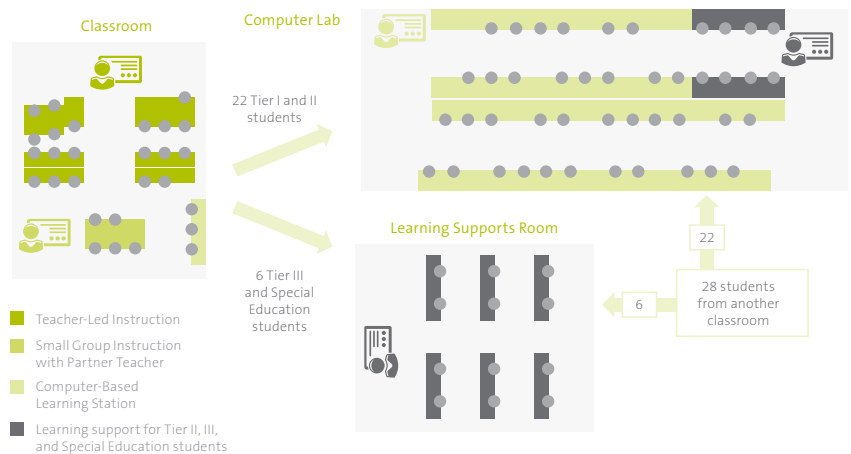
Classroom

Computer Lab

22 Tier I and II students

6 Tier III and Special Education students

Learning Supports Room

22

6

28 students from another classroom

Teacher-Led Instruction

Small Group Instruction with Partner Teacher

Computer-Based Learning Station

Learning support for Tier II, III, and Special Education students